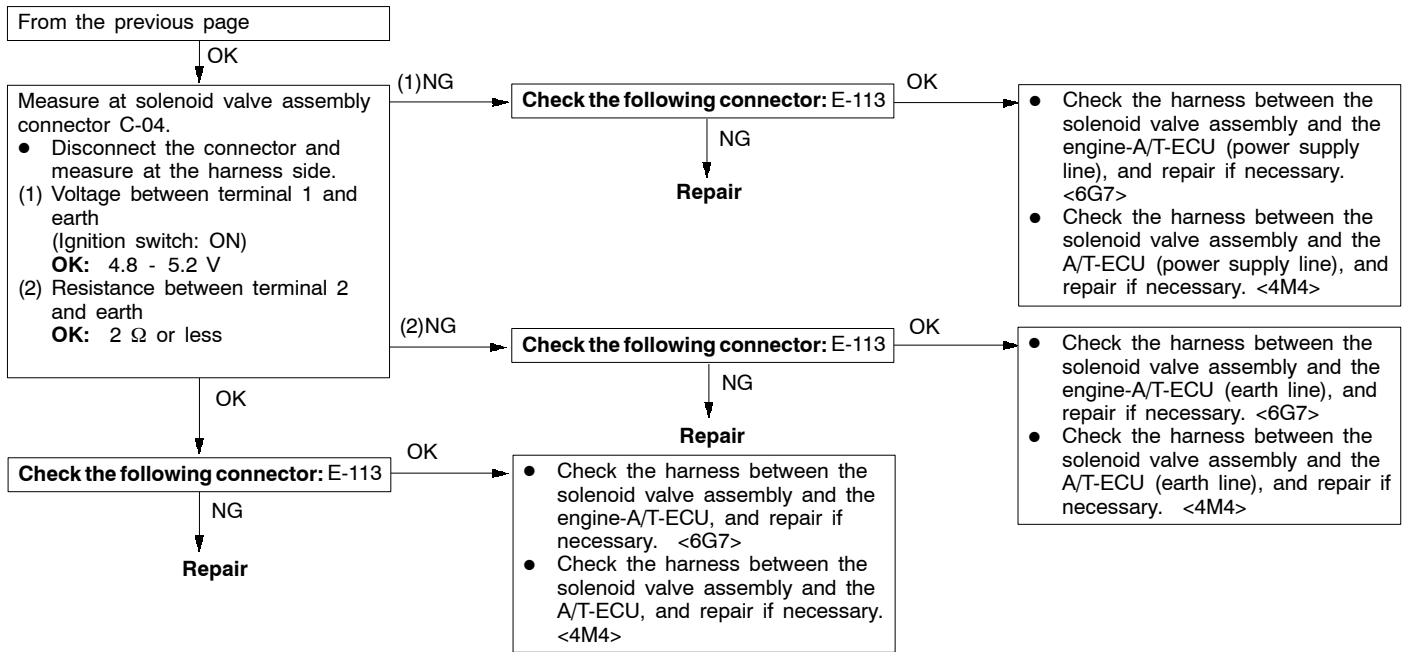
From the previous page

OK

Measure at solenoid valve assembly connector C-04.
● Disconnect the connector and measure at the harness side.
(1) Voltage between terminal 1 and earth
(Ignition switch: ON)
**OK:** 4.8 - 5.2 V
(2) Resistance between terminal 2 and earth
**OK:** 2 $\Omega$ or less

(1)NG

**Check the following connector:** E-113

OK

● Check the harness between the solenoid valve assembly and the engine-A/T-ECU (power supply line), and repair if necessary. <6G7>
● Check the harness between the solenoid valve assembly and the A/T-ECU (power supply line), and repair if necessary. <4M4>

NG

**Repair**

(2)NG

**Check the following connector:** E-113

OK

● Check the harness between the solenoid valve assembly and the engine-A/T-ECU (earth line), and repair if necessary. <6G7>
● Check the harness between the solenoid valve assembly and the A/T-ECU (earth line), and repair if necessary. <4M4>

NG

**Repair**

OK

**Check the following connector:** E-113

OK

● Check the harness between the solenoid valve assembly and the engine-A/T-ECU, and repair if necessary. <6G7>
● Check the harness between the solenoid valve assembly and the A/T-ECU, and repair if necessary. <4M4>

NG

**Repair**